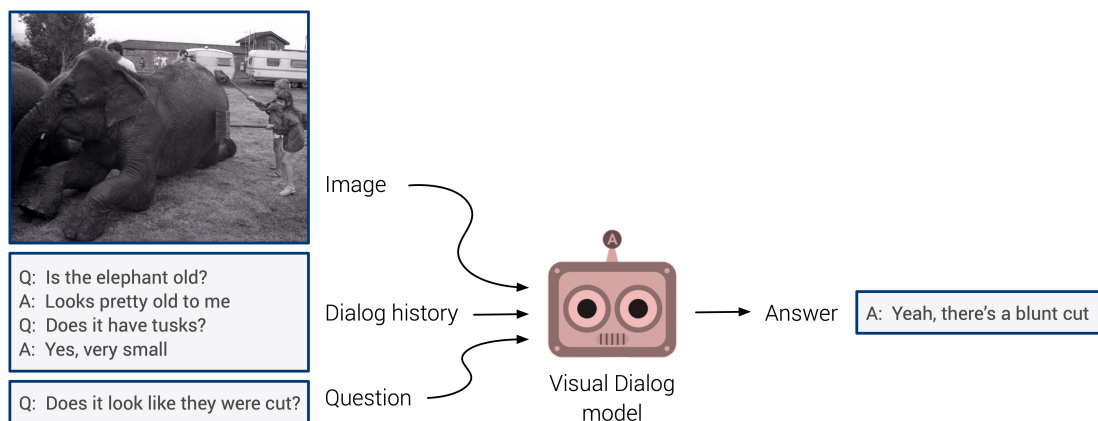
Q: Is the elephant old?
A: Looks pretty old to me
Q: Does it have tusks?
A: Yes, very small

Q: Does it look like they were cut?

Image

Dialog history

Question

A

Visual Dialog model

Answer

A: Yeah, there's a blunt cut